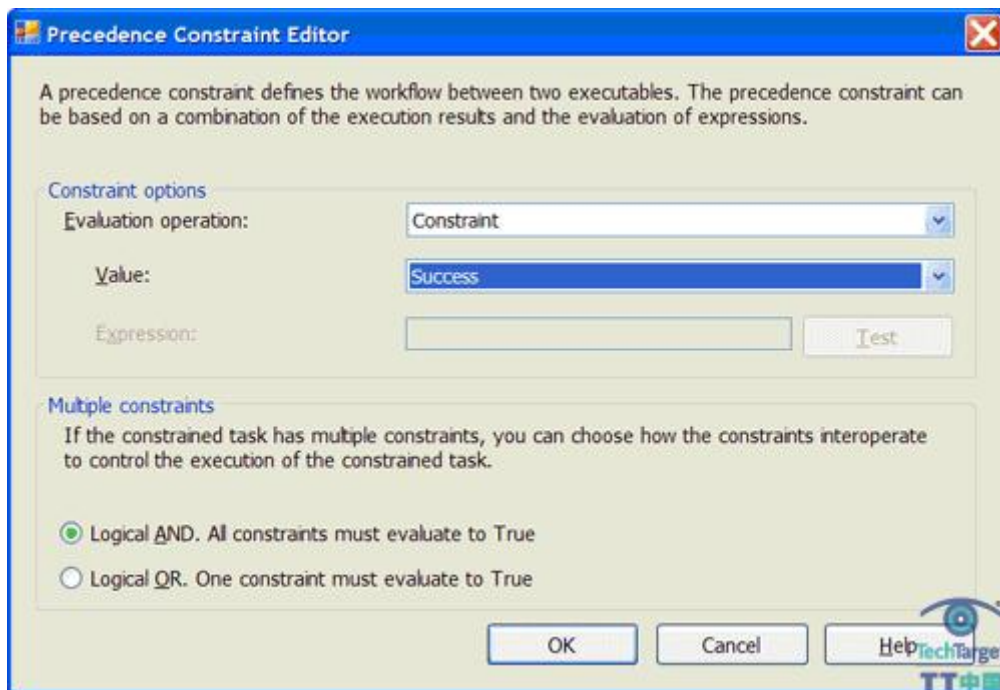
Precedence Constraint Editor

A precedence constraint defines the workflow between two executables. The precedence constraint can be based on a combination of the execution results and the evaluation of expressions.

Constraint options

Evaluation operation: Constraint

Value: Success

Expression: Test

Multiple constraints

If the constrained task has multiple constraints, you can choose how the constraints interoperate to control the execution of the constrained task.

Logical AND. All constraints must evaluate to True

Logical OR. One constraint must evaluate to True

OK Cancel Help

TechTarget
TT中国